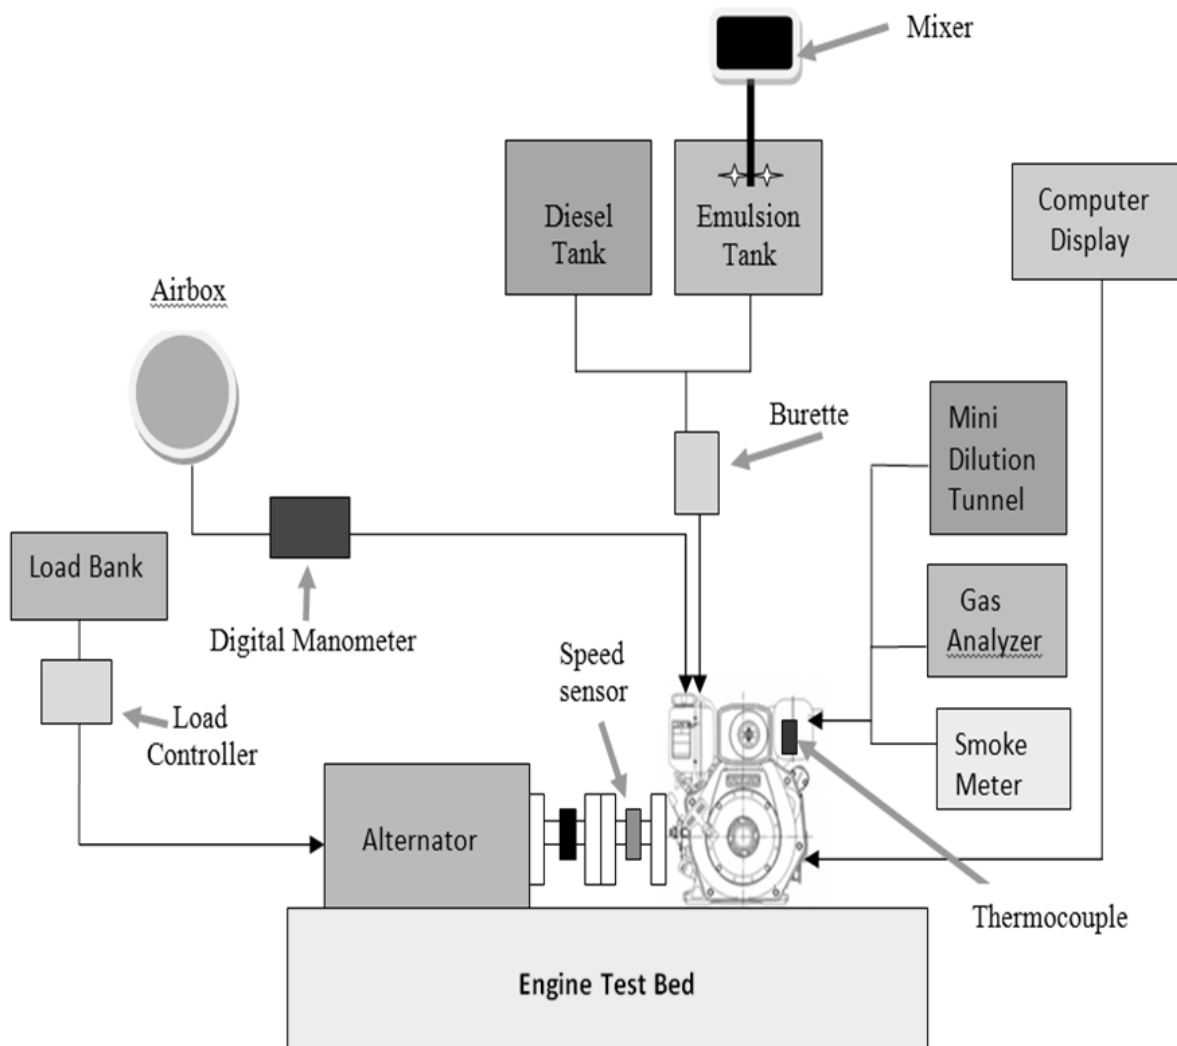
Mixer

Diesel Tank

Emulsion Tank

Computer Display

Airbox

Burette

Mini Dilution Tunnel

Load Bank

Digital Manometer

Gas Analyzer

Speed sensor

Load Controller

Smoke Meter

Alternator

Thermocouple

Engine Test Bed